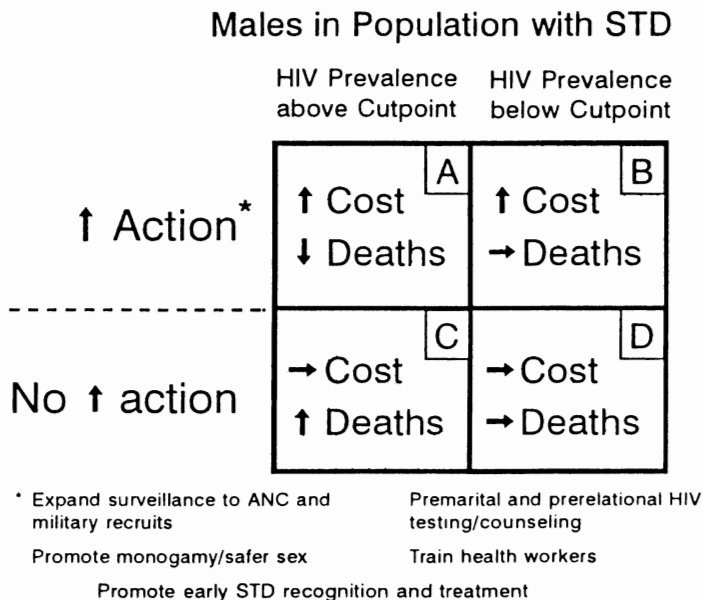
Males in Population with STD

| | HIV Prevalence above Cutpoint | HIV Prevalence below Cutpoint |
|---|---|---|
| ↑ Action* | A ↑ Cost ↓ Deaths | B ↑ Cost → Deaths |
| No ↑ action | C → Cost ↑ Deaths | D → Cost → Deaths |

* Expand surveillance to ANC and military recruits

Premarital and prerelational HIV testing/counseling

Promote monogamy/safer sex

Train health workers

Promote early STD recognition and treatment